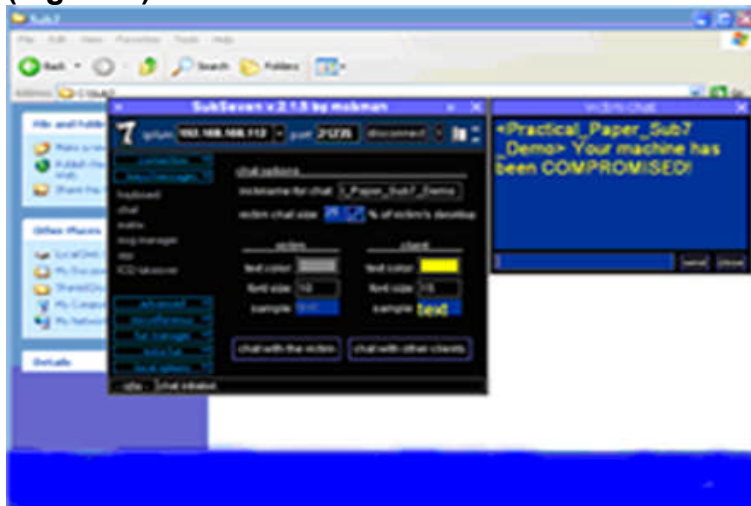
Sub7

File Edit View Favorites Tools Help

Back Search Folders

Address C:\Sub7

File and Folder Tasks

Other Places

Details

SubSeven v.2.1.5 by mobman

7 ip/uin 192.168.168.112 port 27374 disconnect

chat options

nickname for chat l_Paper_Sub7_Demo

victim chat size 25 % of victim's desktop

victim

client

text color

text color

font size 10

font size 15

sample text

sample text

chat with the victim

chat with other clients

keyboard

chat

matrix

msg manager

spy

ICQ takeover

advanced

miscellaneous

fun manager

extra fun

local options

chat initiated

victim chat

<Practical_Paper_Sub7_Demo> Your machine has been COMPROMISED!

send

close